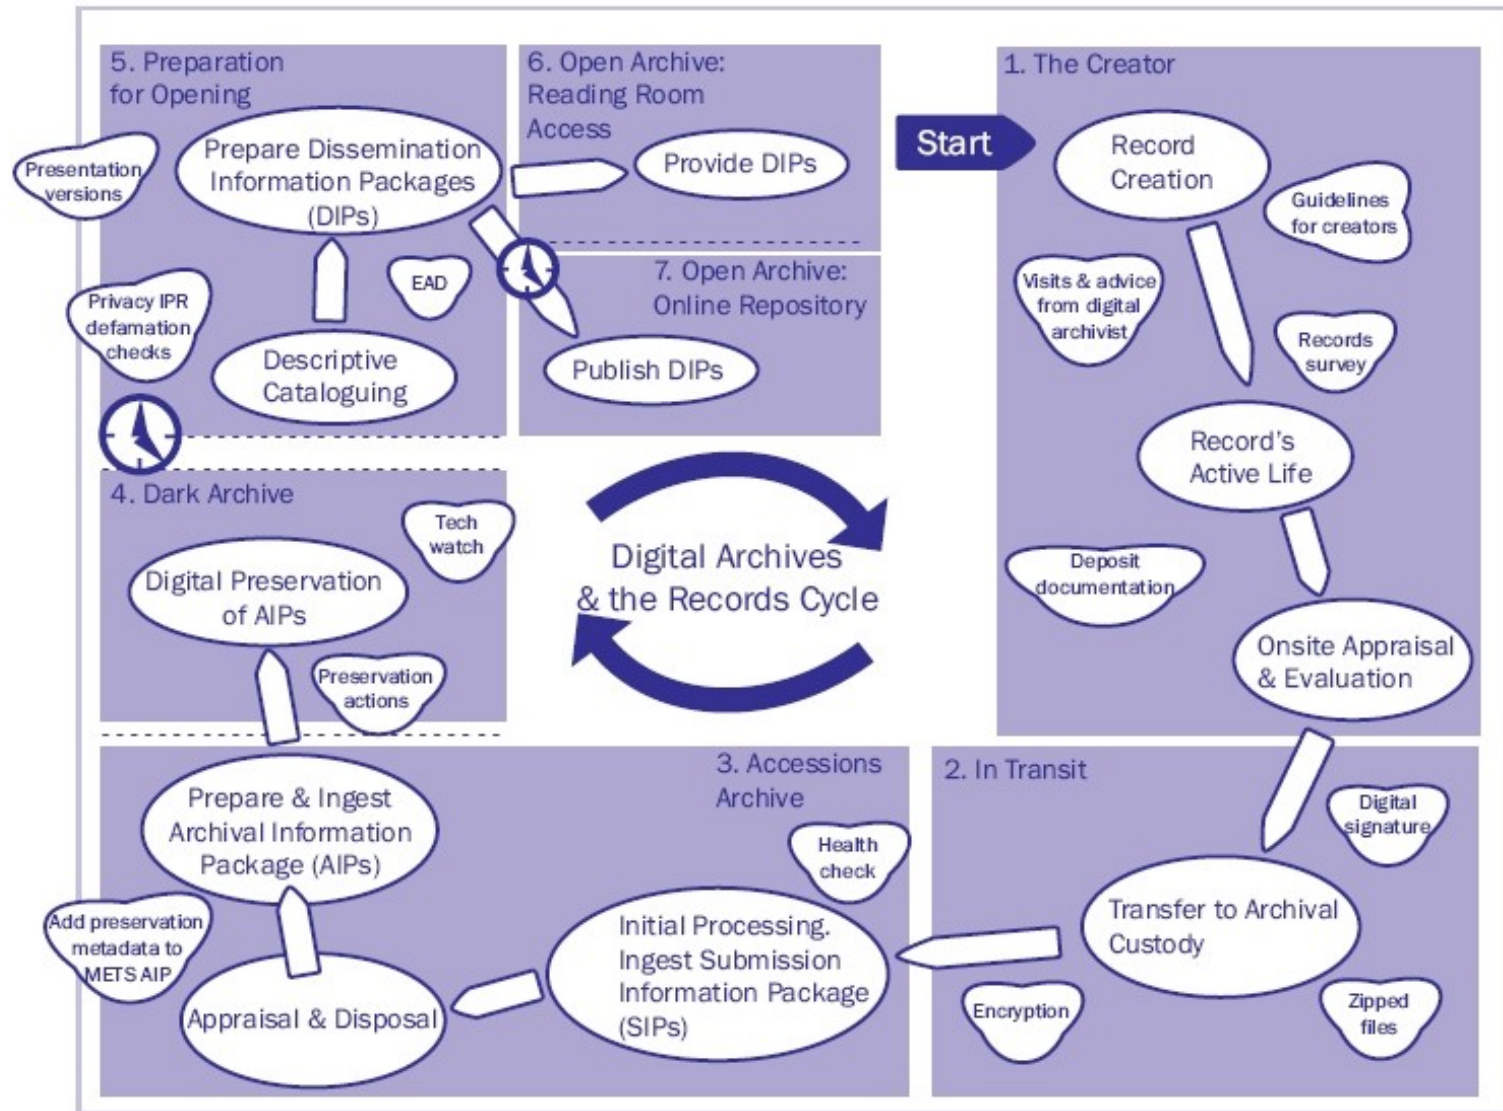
5. Preparation for Opening

Presentation versions

Prepare Dissemination Information Packages (DIPs)

EAD

Privacy IPR defamation checks

Descriptive Cataloguing

6. Open Archive: Reading Room Access

Provide DIPs

7. Open Archive: Online Repository

Publish DIPs

Start

1. The Creator

Record Creation

Guidelines for creators

Visits & advice from digital archivist

Records survey

Record's Active Life

Deposit documentation

Onsite Appraisal & Evaluation

4. Dark Archive

Tech watch

Digital Preservation of AIPs

Preservation actions

Digital Archives & the Records Cycle

3. Accessions Archive

Prepare & Ingest Archival Information Package (AIPs)

Health check

Add preservation metadata to METS AIP

Initial Processing. Ingest Submission Information Package (SIPs)

Appraisal & Disposal

2. In Transit

Digital signature

Transfer to Archival Custody

Encryption

Zipped files